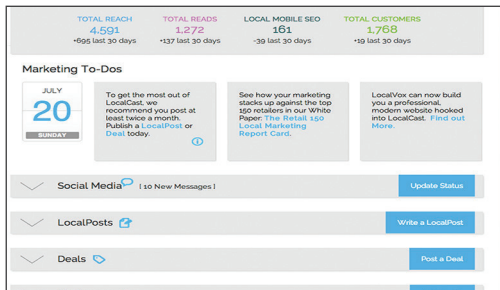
TOTAL REACH
4,591
+695 last 30 days

TOTAL READS
1,272
+137 last 30 days

LOCAL MOBILE SEO
161
-39 last 30 days

TOTAL CUSTOMERS
1,768
+19 last 30 days

Marketing To-Dos

JULY
20
SUNDAY

To get the most out of LocalCast, we recommend you post at least twice a month. Publish a LocalPost or Deal today.

See how your marketing stacks up against the top 150 retailers in our White Paper: The Retail 150 Local Marketing Report Card.

LocalVox can now build you a professional, modern website hooked into LocalCast. Find out More.

Social Media [ 10 New Messages ]
Update Status

LocalPosts
Write a LocalPost

Deals
Post a Deal